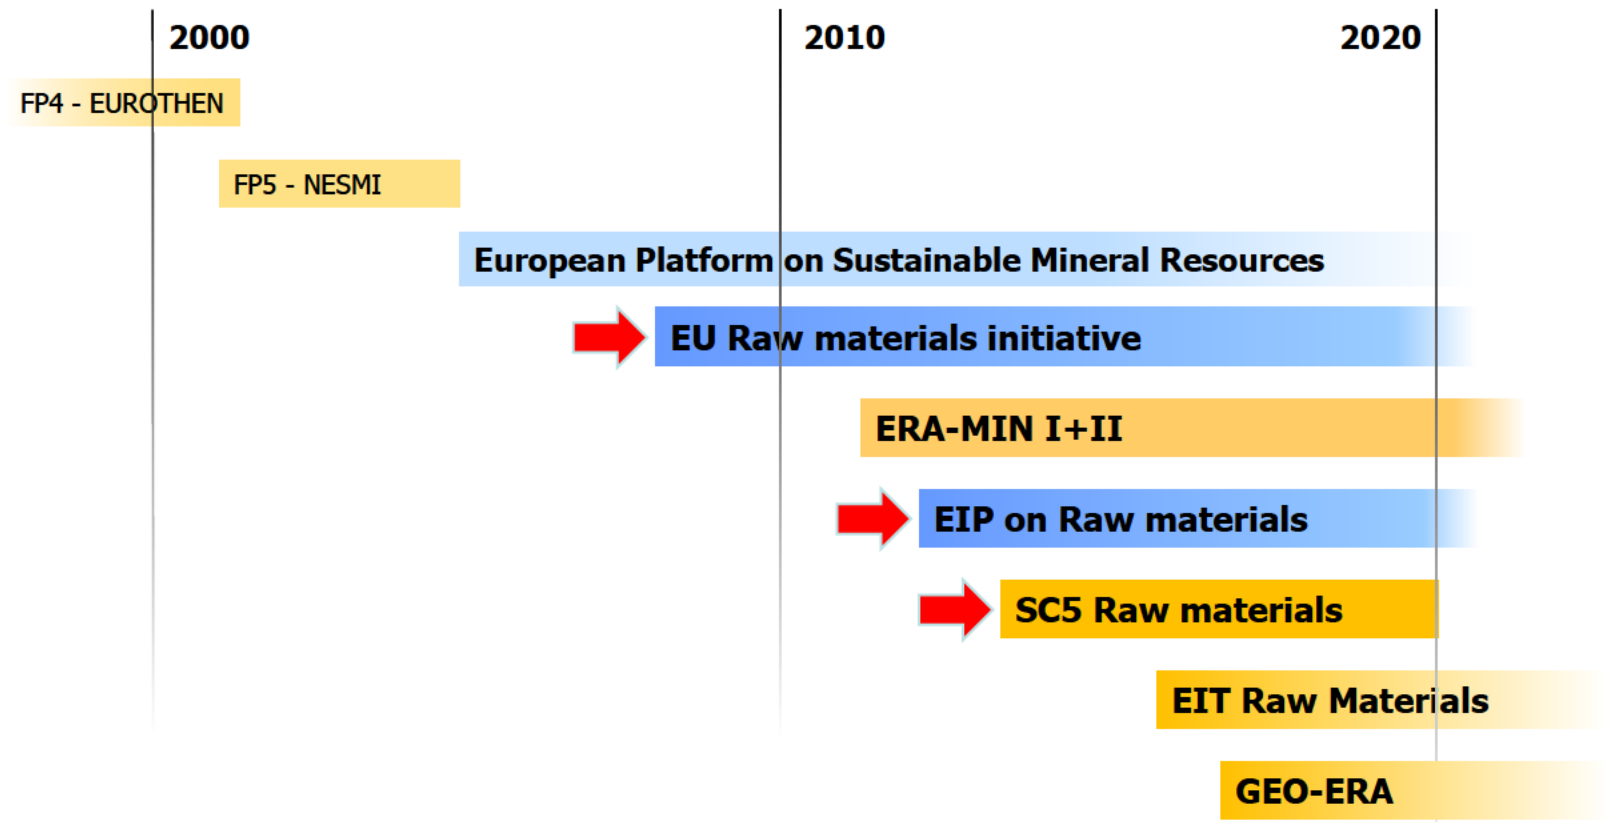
2000
2010
2020

FP4 - EUROTHEN

FP5 - NESMI

European Platform on Sustainable Mineral Resources

EU Raw materials initiative

ERA-MIN I+II

EIP on Raw materials

SC5 Raw materials

EIT Raw Materials

GEO-ERA